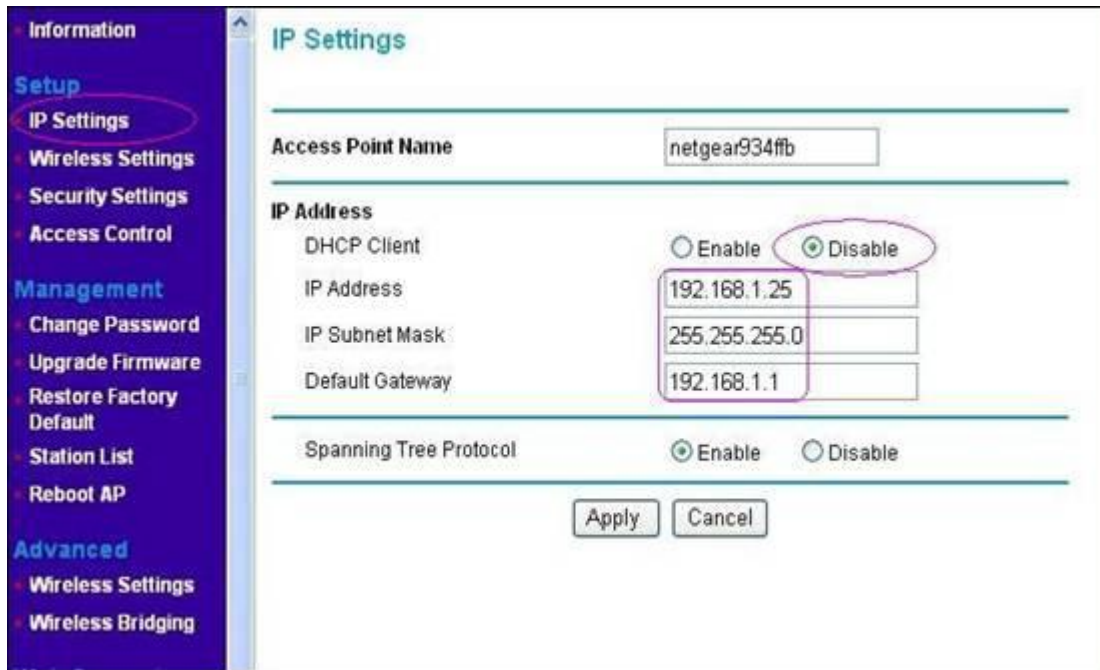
Information

Setup
IP Settings
Wireless Settings
Security Settings
Access Control

Management
Change Password
Upgrade Firmware
Restore Factory Default
Station List
Reboot AP

Advanced
Wireless Settings
Wireless Bridging

IP Settings

Access Point Name netgear934ffb

IP Address
DHCP Client ○ Enable ⊙ Disable
IP Address 192.168.1.25
IP Subnet Mask 255.255.255.0
Default Gateway 192.168.1.1

Spanning Tree Protocol ⊙ Enable ○ Disable

Apply Cancel